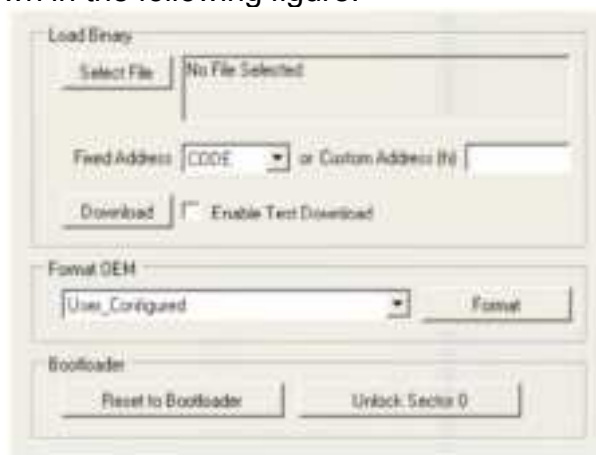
wn in the following figure.

Load Binary

Select File

No File Selected

Fixed Address CODE or Custom Address (h)

Download

Enable Test Download

Format OEM

User_Configured

Format

Bootloader

Reset to Bootloader

Unlock Sector 0